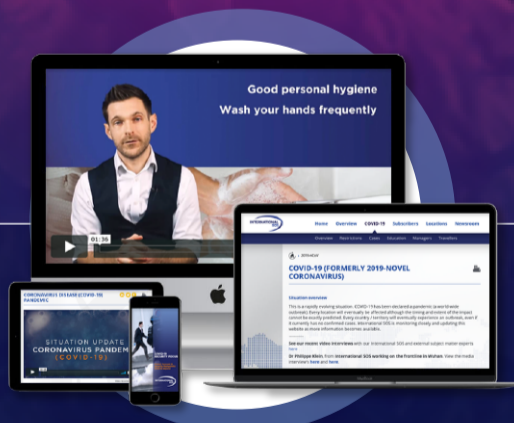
Good personal hygiene

Wash your hands frequently

01:36

INTERNATIONAL SOS

Home Overview COVID-19 Subscribers Locations Newsroom

COVID-19 (FORMERLY 2019-NOVEL CORONAVIRUS)

Situation overview

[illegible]

See our recent video interviews with our International SOS and external subject matter experts

Dr Philippe Biberson, from International SOS working on the frontline in Wuhan. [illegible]

CORONAVIRUS DISEASE (COVID-19) PANDEMIC

SITUATION UPDATE CORONAVIRUS PANDEMIC (COVID-19)